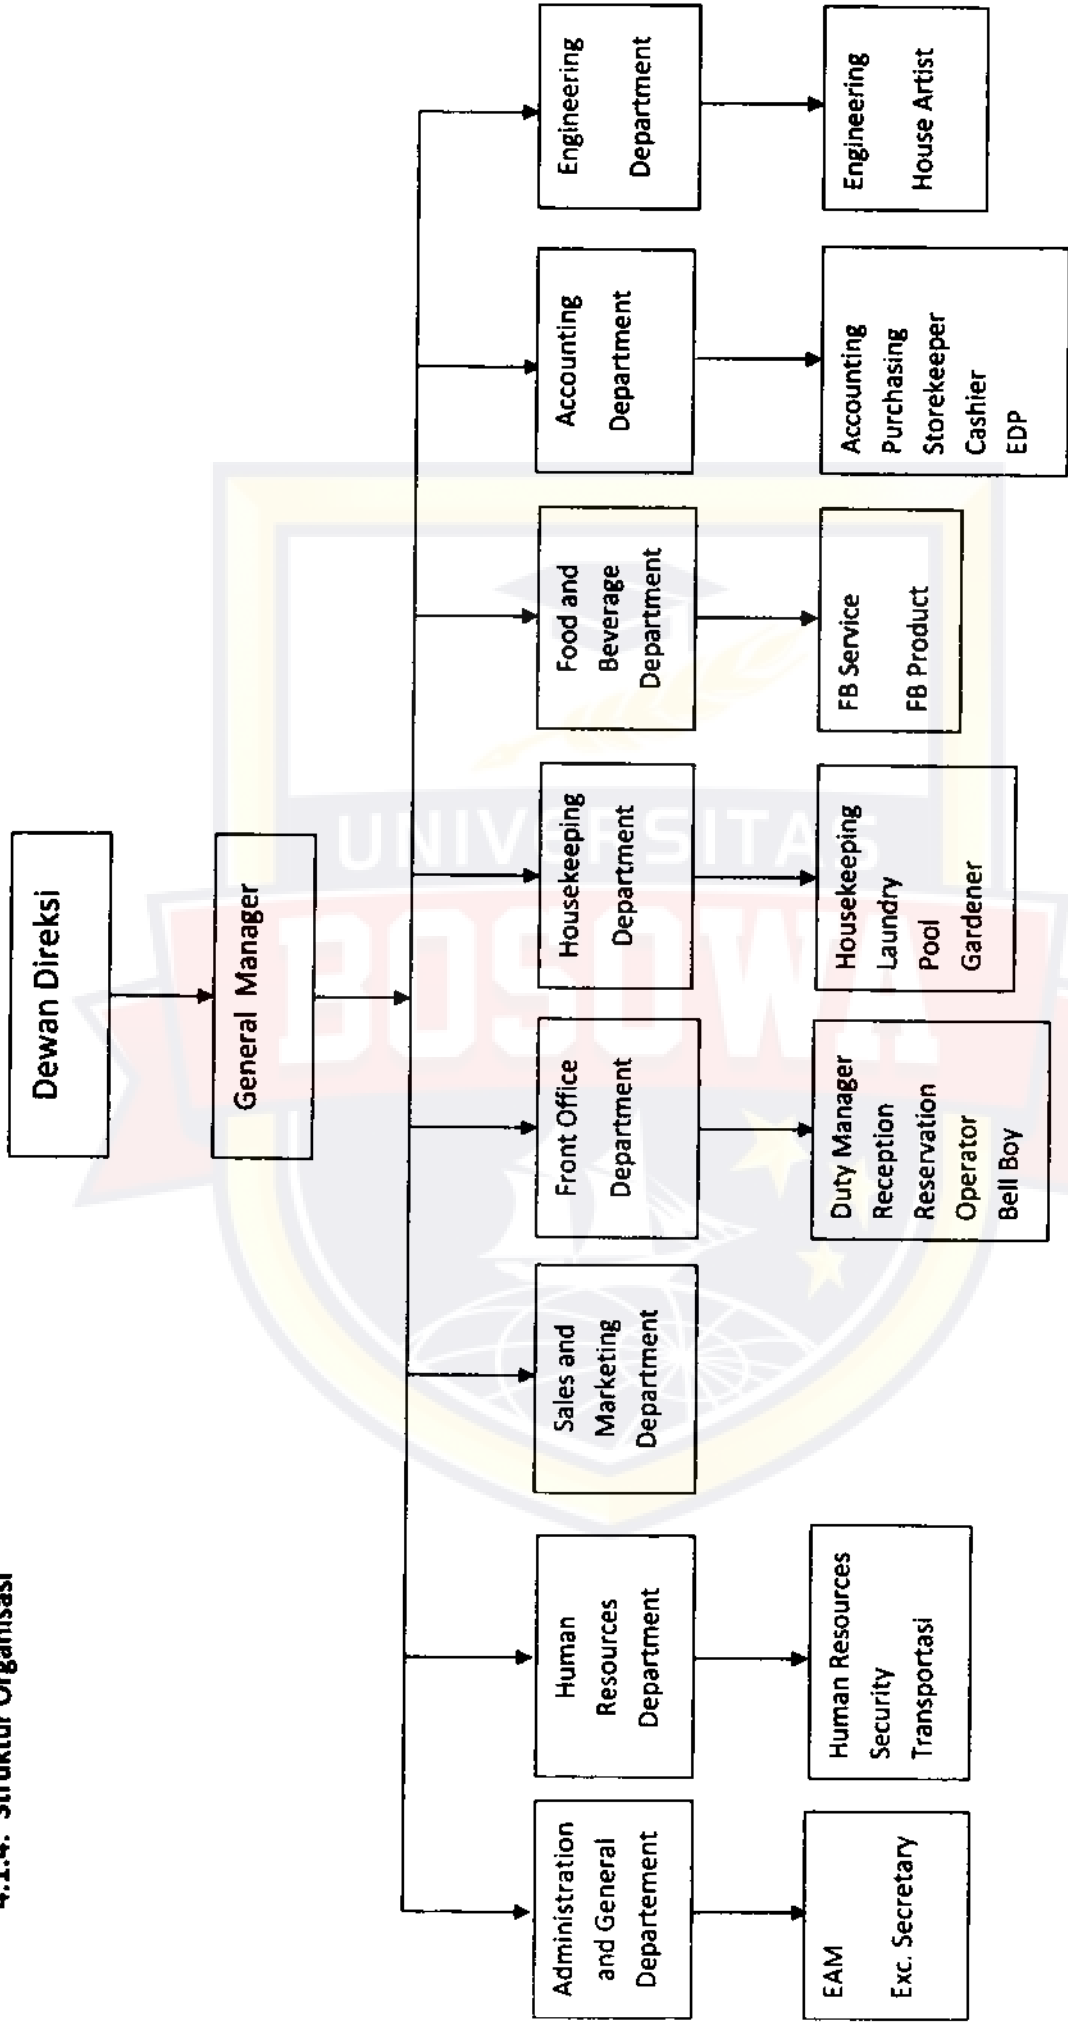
4.1.4. Struktur Organisasi

Dewan Direksi

General Manager

Administration and General Departement

Human Resources Department

Sales and Marketing Department

Front Office Department

Housekeeping Department

Food and Beverage Department

Accounting Department

Engineering Department

EAM
Exc. Secretary

Human Resources
Security
Transportasi

Duty Manager
Reception
Reservation
Operator
Bell Boy

Housekeeping
Laundry
Pool
Gardener

FB Service
FB Product

Accounting
Purchasing
Storekeeper
Cashier
EDP

Engineering
House Artist

UNIVERSITAS
BOSOWA